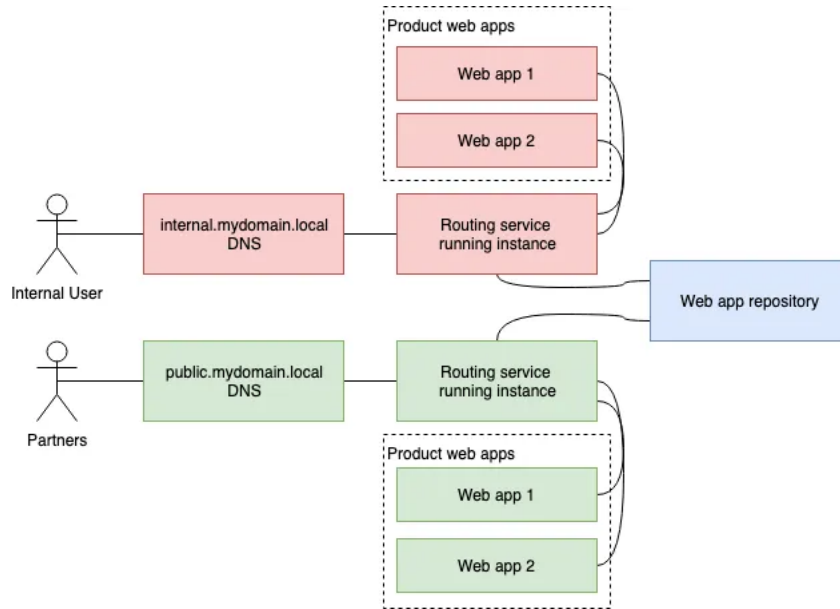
Product web apps

Web app 1

Web app 2

Internal User

internal.mydomain.local DNS

Routing service running instance

Web app repository

Partners

public.mydomain.local DNS

Routing service running instance

Product web apps

Web app 1

Web app 2